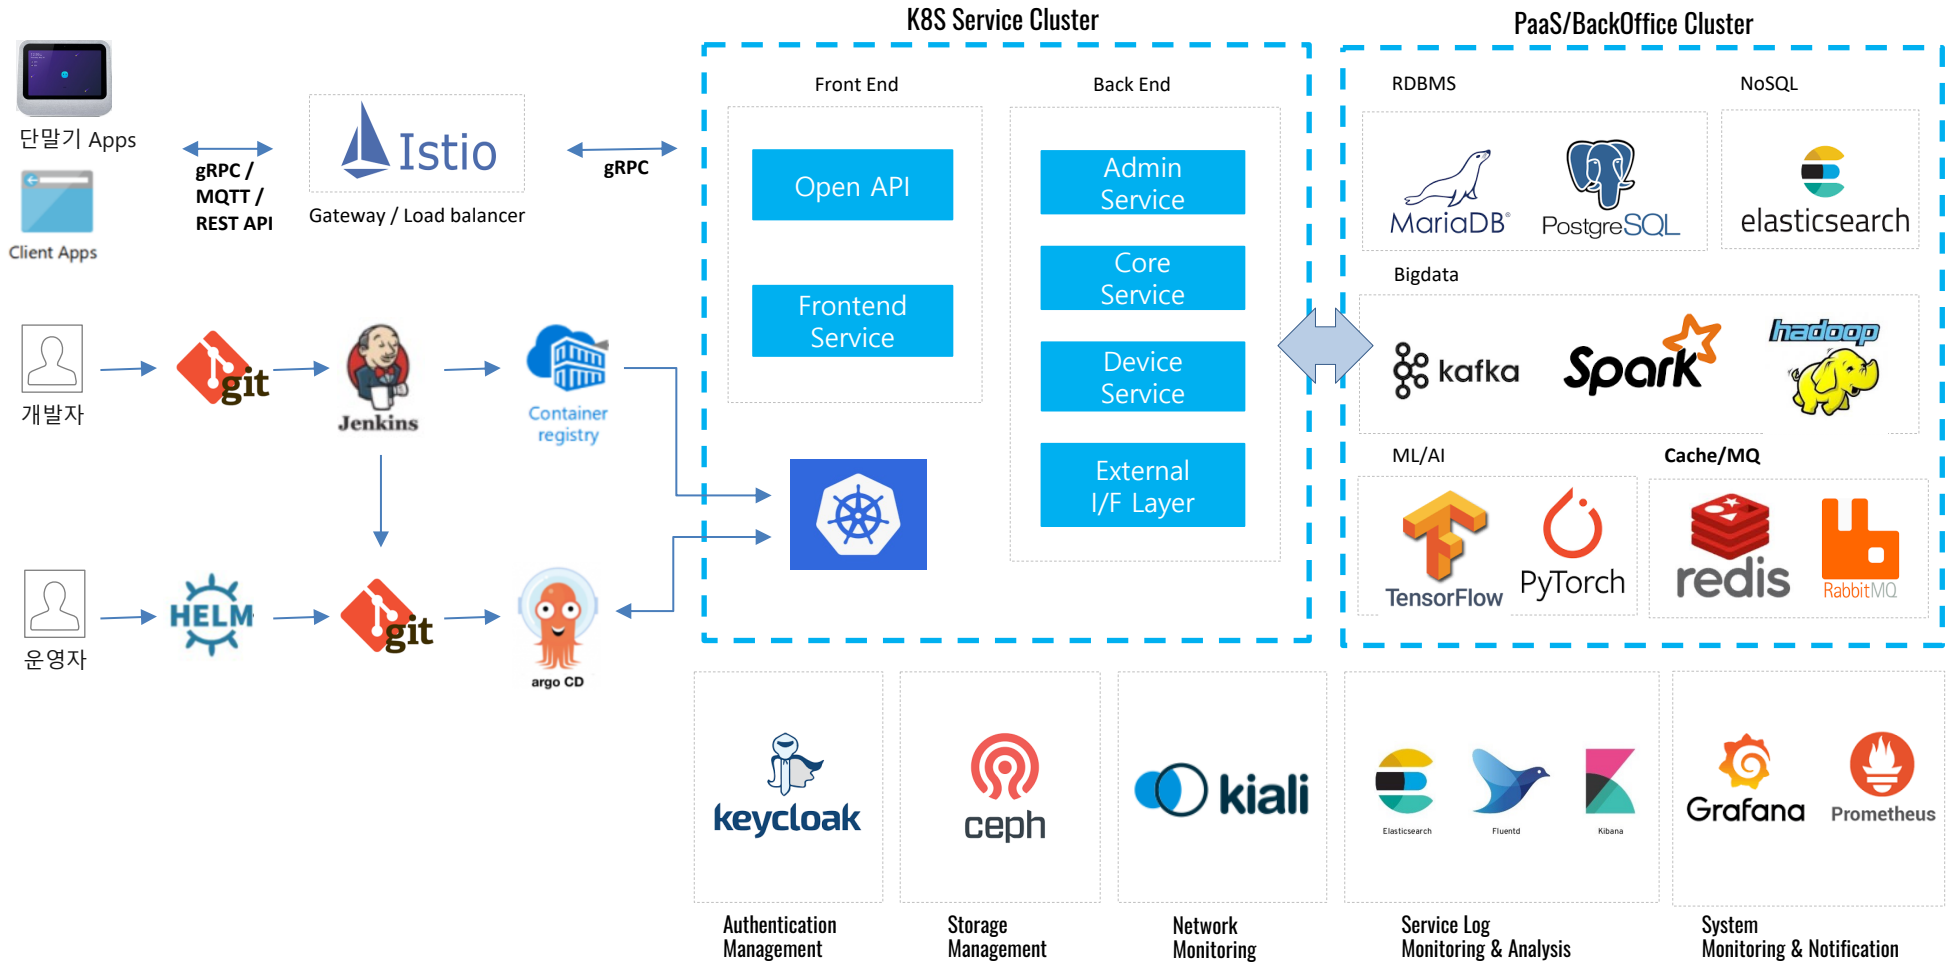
단말기 Apps

Client Apps

gRPC / MQTT / REST API

Istio

Gateway / Load balancer

gRPC

K8S Service Cluster

Front End

Open API

Frontend Service

Back End

Admin Service

Core Service

Device Service

External I/F Layer

PaaS/BackOffice Cluster

RDBMS

MariaDB

PostgreSQL

NoSQL

elasticsearch

Bigdata

kafka

Spark

hadoop

ML/AI

TensorFlow

PyTorch

Cache/MQ

redis

RabbitMQ

개발자

git

Jenkins

Container registry

운영자

HELM

git

argo CD

keycloak

Authentication Management

ceph

Storage Management

kiali

Network Monitoring

Elasticsearch

Fluentd

Kibana

Service Log Monitoring & Analysis

Grafana

Prometheus

System Monitoring & Notification